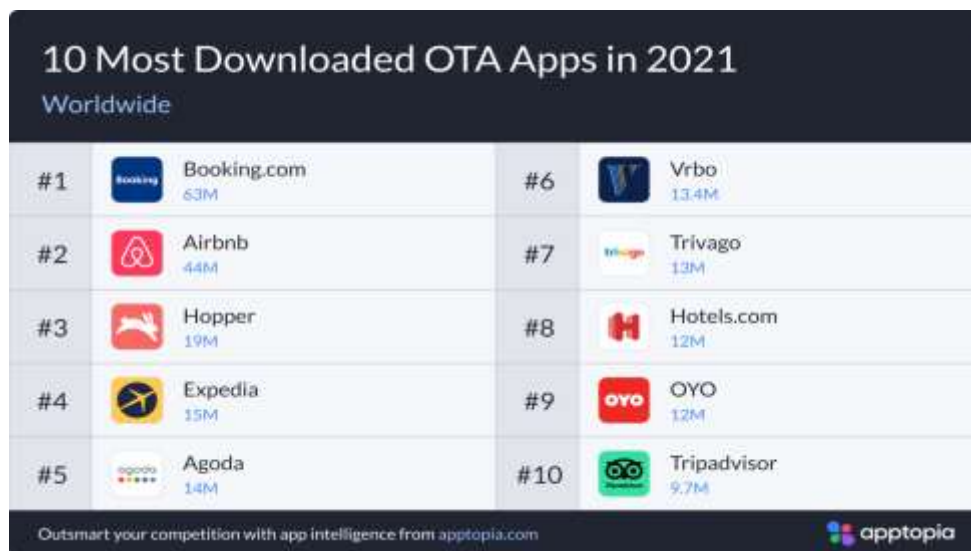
10 Most Downloaded OTA Apps in 2021

Worldwide

| | | | | | |
|---|---|---|---|---|---|
| #1 | Booking | Booking.com 63M | #6 | | Vrbo 13.4M |
| #2 | | Airbnb 44M | #7 | trivago | Trivago 13M |
| #3 | | Hopper 19M | #8 | | Hotels.com 12M |
| #4 | | Expedia 15M | #9 | OYO | OYO 12M |
| #5 | agoda | Agoda 14M | #10 | | Tripadvisor 9.7M |

Outsmart your competition with app intelligence from apptopia.com

apptopia